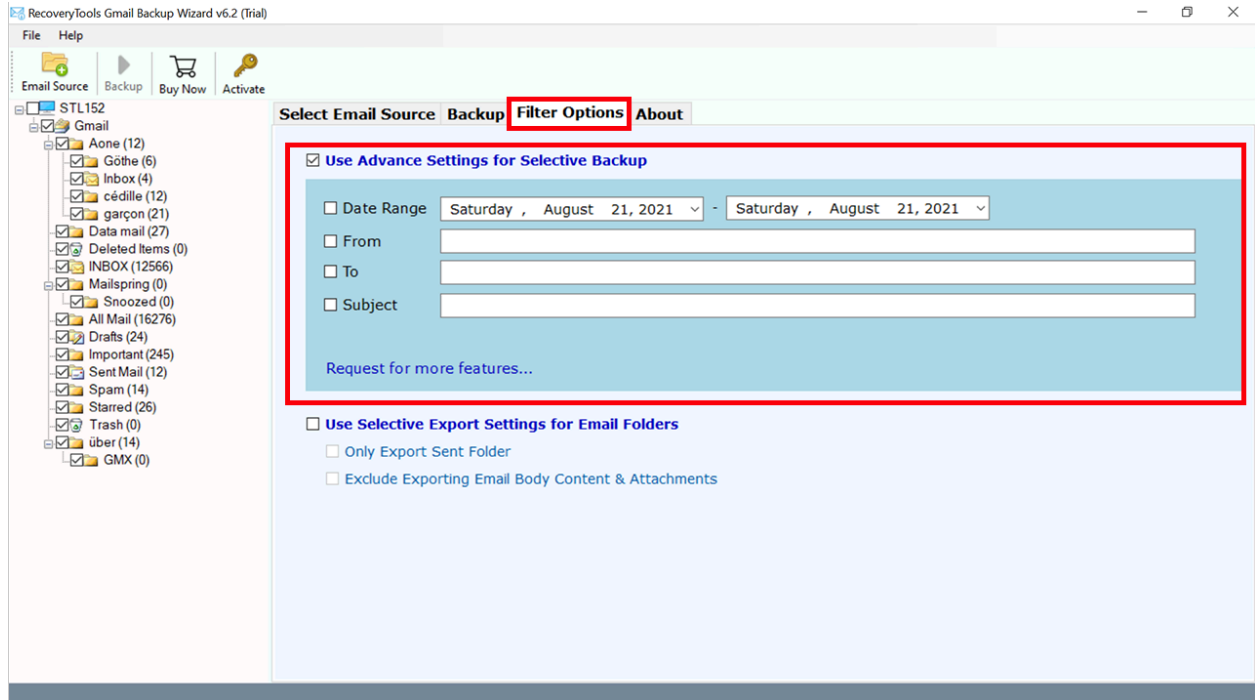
RecoveryTools Gmail Backup Wizard v6.2 (Trial)

File Help

Email Source Backup Buy Now Activate

STL152
Gmail
Aone (12)
Göthe (6)
Inbox (4)
cédille (12)
garçon (21)
Data mail (27)
Deleted Items (0)
INBOX (12566)
Mailspring (0)
Snoozed (0)
All Mail (16276)
Drafts (24)
Important (245)
Sent Mail (12)
Spam (14)
Starred (26)
Trash (0)
über (14)
GMX (0)

Select Email Source | Backup | Filter Options | About

Use Advance Settings for Selective Backup

Date Range Saturday , August 21, 2021 - Saturday , August 21, 2021
From
To
Subject

Request for more features...

Use Selective Export Settings for Email Folders
Only Export Sent Folder
Exclude Exporting Email Body Content & Attachments